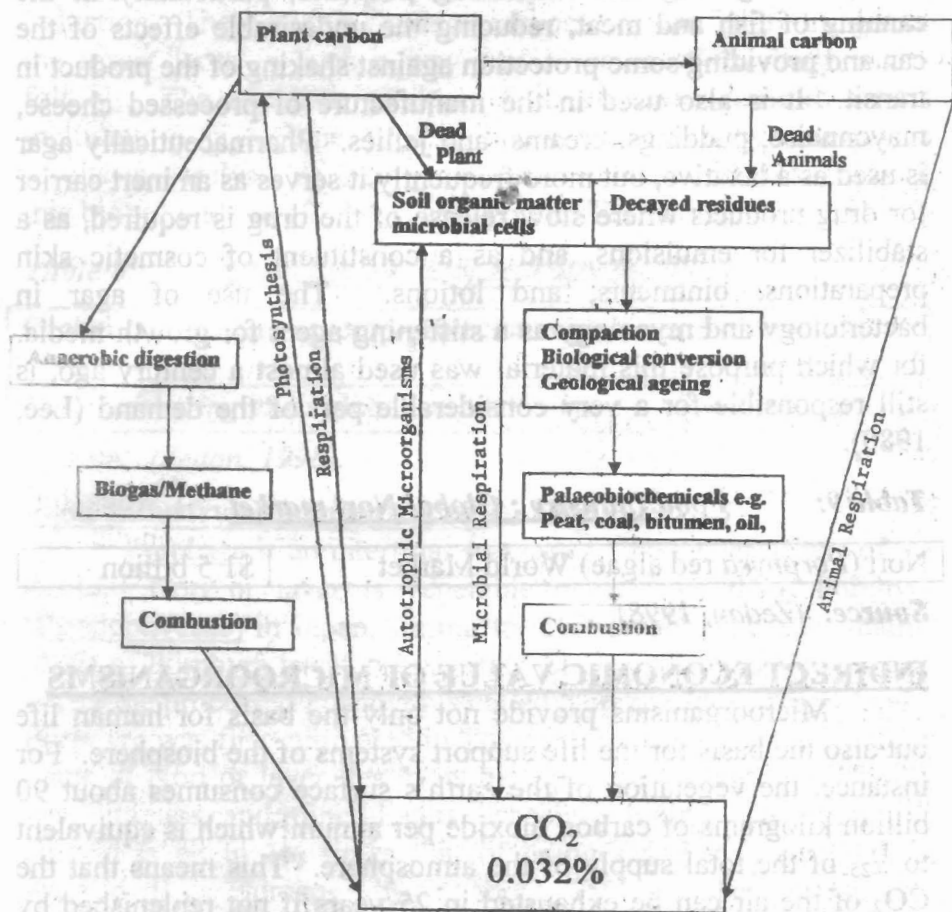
canning of fish and meat, reducing the undesirable effects of the can and providing some protection against shaking of the product in transit. It is also used in the manufacture of processed cheese, mayonnaise, puddings, creams and jellies. Pharmaceutically agar is used as a laxative, but more frequently it serves as an inert carrier for drug products where slow release of the drug is required, as a stabilizer for emulsions, and as a constituent of cosmetic skin preparations, ointments and lotions. The use of agar in bacteriology and mycology as a stiffening agent for growth media, for which purpose this material was used almost a century ago, is still responsible for a very considerable part of the demand (Lee, 1989).

Plant carbon

Animal carbon

Dead Plant

Dead Animals

Soil organic matter microbial cells

Decayed residues

Compaction
Biological conversion
Geological ageing

Anaerobic digestion

Photosynthesis

Respiration

Autotrophic Microorganisms

Microbial Respiration

Animal Respiration

Biogas/Methane

Palaeobiochemicals e.g. Peat, coal, bitumen, oil,

Table 9: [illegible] World Market

Nori (a brown red algae) World Market | $1.5 billion

Source: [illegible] 1998)

Combustion

Combustion

INDIRECT ECONOMIC VALUE OF MICROORGANISMS

Microorganisms provide not only the basis for human life but also the basis for the life support systems of the biosphere. For instance, the vegetation of the earth's surface consumes about 90 billion kilograms of carbon dioxide per annum which is equivalent to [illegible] of the total supply in the atmosphere. This means that the $CO_2$ of the air can be exhausted in 25 years if not replenished by

$CO_2$
0.032%